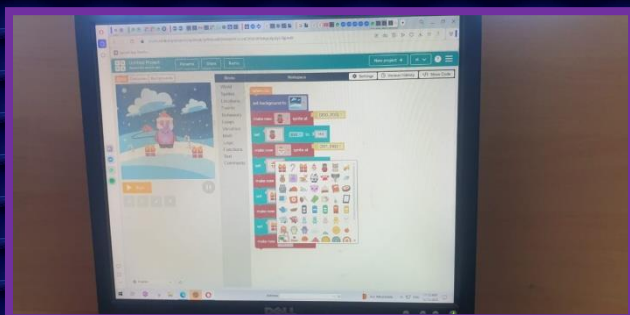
Untitled Project
Projects
Apps
Rubric
New project
Settings
Version History
Show Code
Blocks
Workspace
World
Sprites
Locations
Events
Behaviors
Sprites
Variables
Math
Logic
Functions
Text
Comments
set background to
make new
sprite at
set
to
make new
sprite at
set
make new
set
make new
set
make new
set
make new
Run
DELL